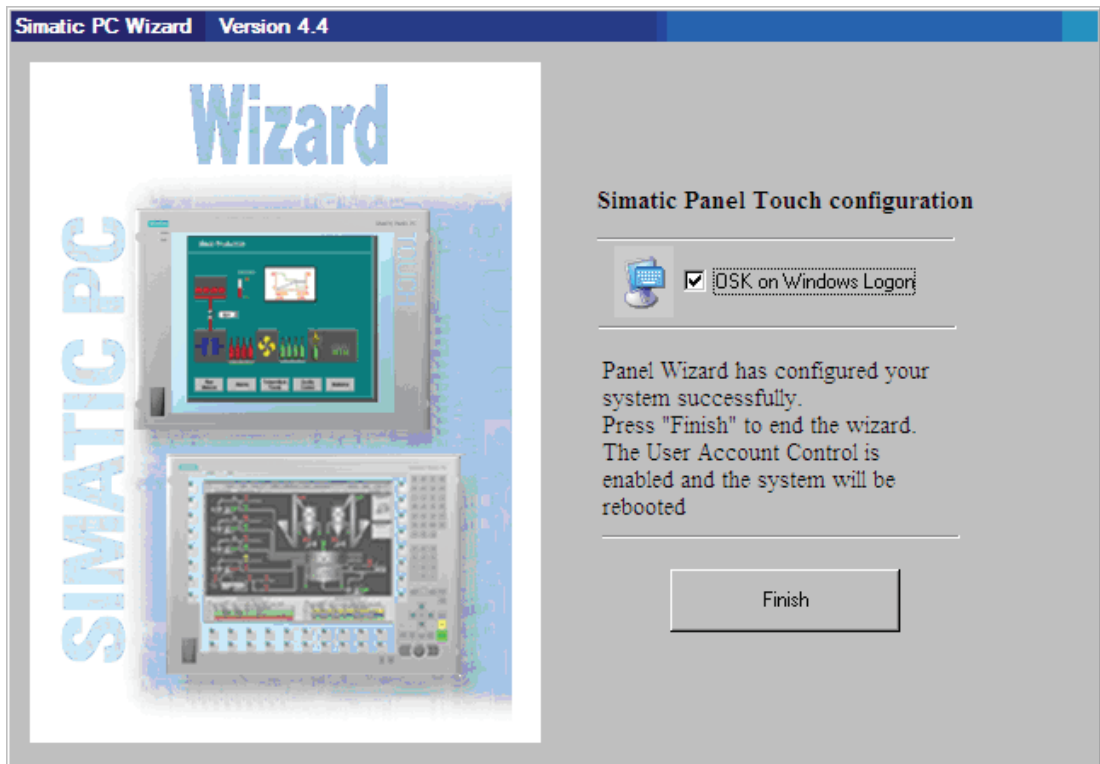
Simatic PC Wizard Version 4.4

Wizard

SIMATIC PC

TOUCH

Simatic Panel Touch configuration

☑ OSK on Windows Logon

Panel Wizard has configured your system successfully.
Press "Finish" to end the wizard.
The User Account Control is enabled and the system will be rebooted

Finish